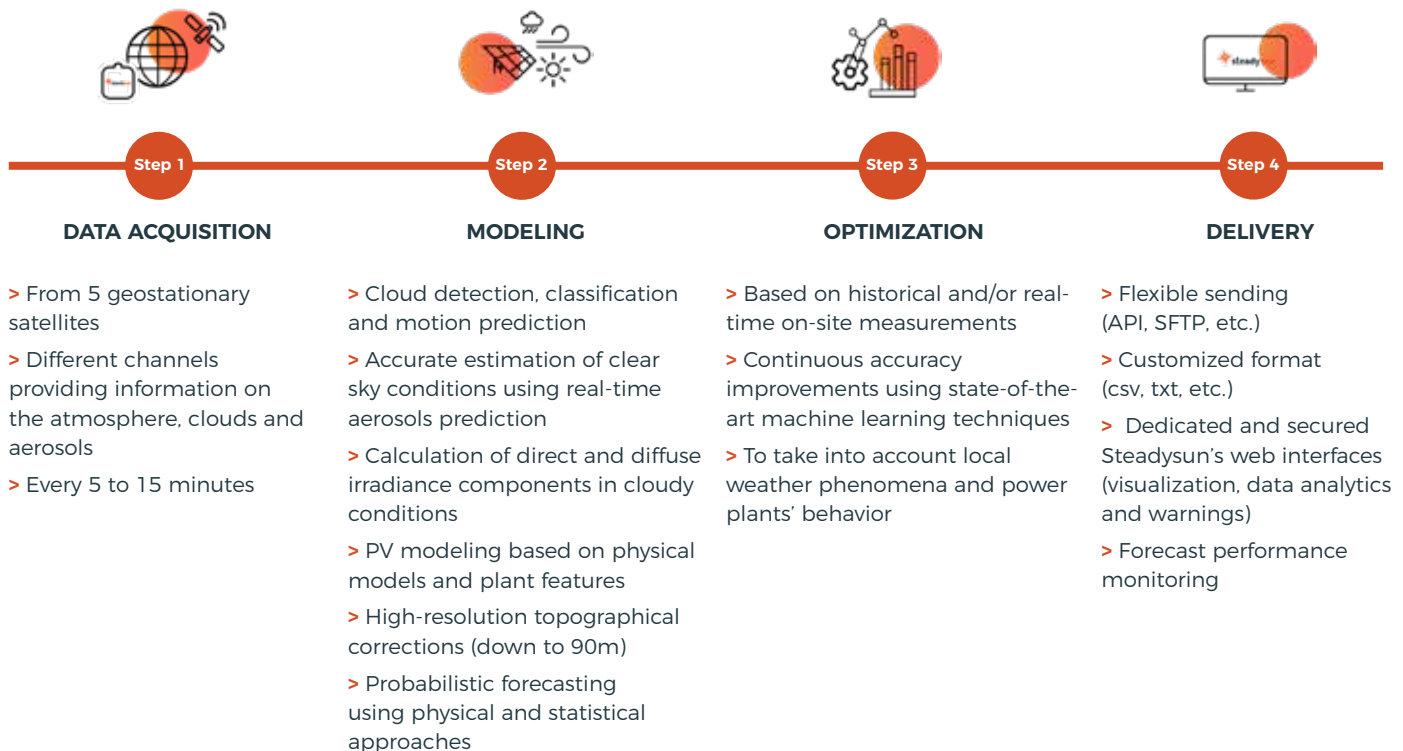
steadysun

Step 1

DATA ACQUISITION

> From 5 geostationary satellites

> Different channels providing information on the atmosphere, clouds and aerosols

> Every 5 to 15 minutes

Step 2

MODELING

> Cloud detection, classification and motion prediction

> Accurate estimation of clear sky conditions using real-time aerosols prediction

> Calculation of direct and diffuse irradiance components in cloudy conditions

> PV modeling based on physical models and plant features

> High-resolution topographical corrections (down to 90m)

> Probabilistic forecasting using physical and statistical approaches

Step 3

OPTIMIZATION

> Based on historical and/or real-time on-site measurements

> Continuous accuracy improvements using state-of-the-art machine learning techniques

> To take into account local weather phenomena and power plants' behavior

steadysun

Step 4

DELIVERY

> Flexible sending (API, SFTP, etc.)

> Customized format (csv, txt, etc.)

> Dedicated and secured Steadysun's web interfaces (visualization, data analytics and warnings)

> Forecast performance monitoring